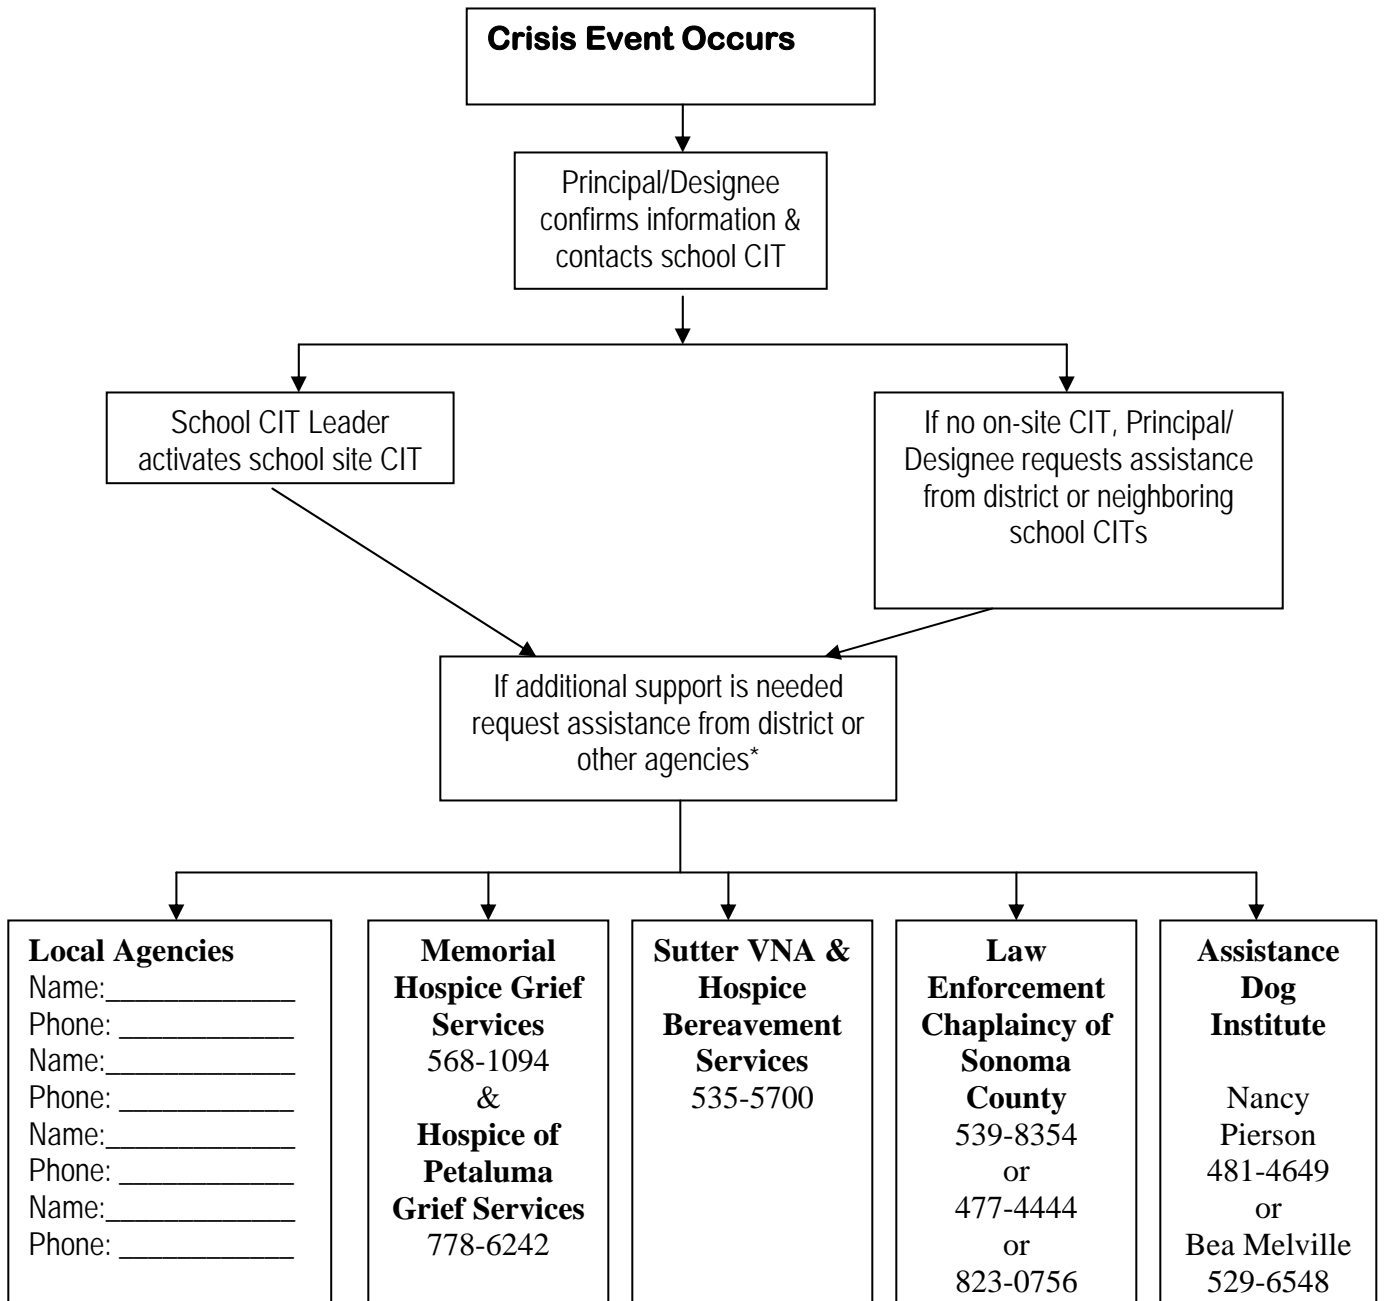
**Crisis Event Occurs**

Principal/Designee confirms information & contacts school CIT

School CIT Leader activates school site CIT

If no on-site CIT, Principal/ Designee requests assistance from district or neighboring school CITs

If additional support is needed request assistance from district or other agencies*

**Local Agencies**
Name:____________
Phone: ___________
Name:____________
Phone: ___________
Name:____________
Phone: ___________
Name:____________
Phone: ___________

**Memorial Hospice Grief Services**
568-1094
&
**Hospice of Petaluma Grief Services**
778-6242

**Sutter VNA & Hospice Bereavement Services**
535-5700

**Law Enforcement Chaplaincy of Sonoma County**
539-8354
or
477-4444
or
823-0756

**Assistance Dog Institute**

Nancy Pierson
481-4649
or
Bea Melville
529-6548